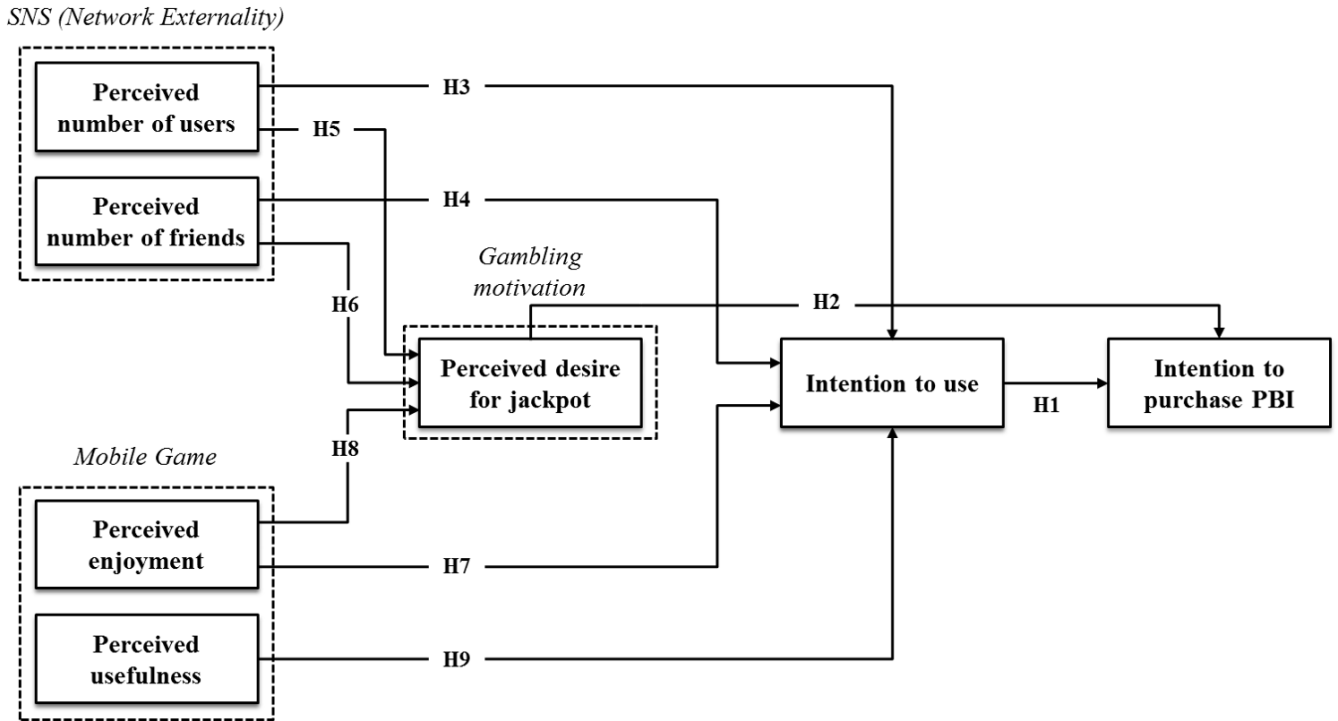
SNS (Network Externality)

Perceived number of users

Perceived number of friends

H3

H5

H4

Gambling motivation

H6

H2

Perceived desire for jackpot

Intention to use

Intention to purchase PBI

H1

Mobile Game

H8

Perceived enjoyment

H7

Perceived usefulness

H9